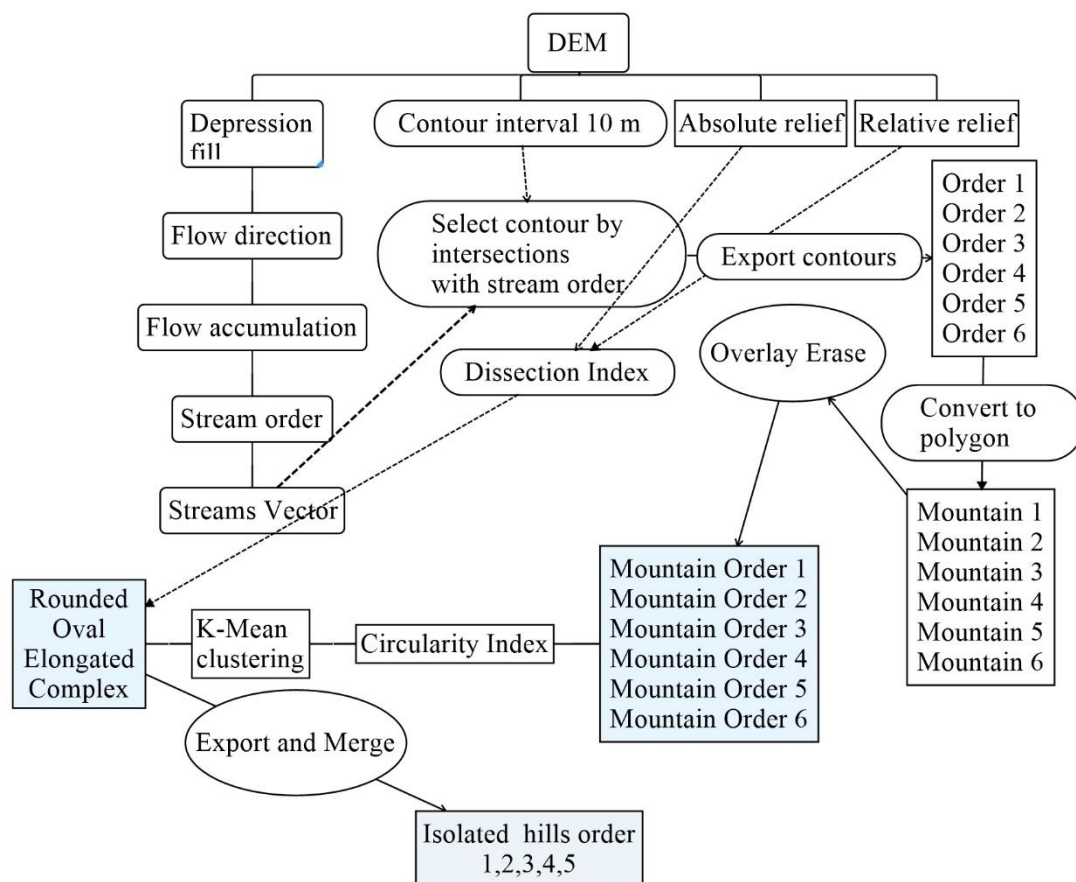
DEM

Depression fill

Contour interval 10 m

Absolute relief

Relative relief

Flow direction

Select contour by intersections with stream order

Export contours

Order 1
Order 2
Order 3
Order 4
Order 5
Order 6

Flow accumulation

Dissection Index

Overlay Erase

Convert to polygon

Stream order

Streams Vector

Mountain 1
Mountain 2
Mountain 3
Mountain 4
Mountain 5
Mountain 6

Rounded
Oval
Elongated
Complex

K-Mean clustering

Circularity Index

Mountain Order 1
Mountain Order 2
Mountain Order 3
Mountain Order 4
Mountain Order 5
Mountain Order 6

Export and Merge

Isolated hills order 1,2,3,4,5